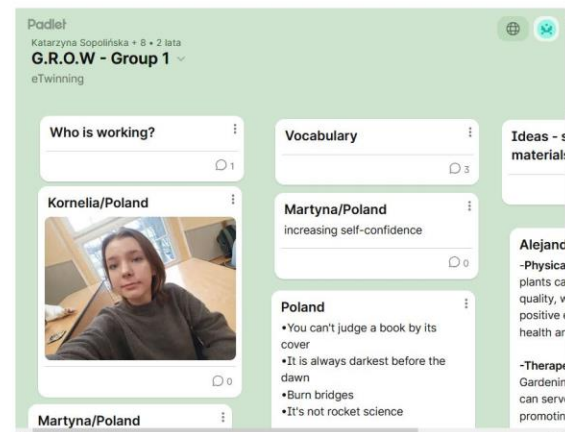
Padlet
Katarzyna Sopolińska • 8 • 2 lata
G.R.O.W - Group 1
eTwinning

Who is working?
1

Kornelia/Poland
0

Martyna/Poland

Vocabulary
3

Martyna/Poland
increasing self-confidence
0

Poland
•You can't judge a book by its cover
•It is always darkest before the dawn
•Burn bridges
•It's not rocket science

Ideas - s
material

Alejand
-Physica
plants ca
quality, w
positive
health ar

-Therape
Gardenin
can serv
promotin